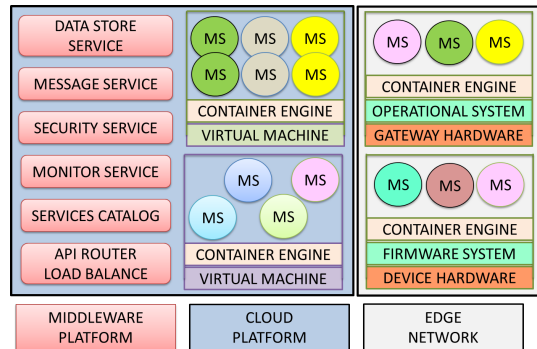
DATA STORE SERVICE

MESSAGE SERVICE

SECURITY SERVICE

MONITOR SERVICE

SERVICES CATALOG

API ROUTER LOAD BALANCE

MS MS MS
MS MS MS
CONTAINER ENGINE
VIRTUAL MACHINE

MS MS
MS MS
CONTAINER ENGINE
VIRTUAL MACHINE

MS MS MS
CONTAINER ENGINE
OPERATIONAL SYSTEM
GATEWAY HARDWARE

MS MS MS
CONTAINER ENGINE
FIRMWARE SYSTEM
DEVICE HARDWARE

MIDDLEWARE PLATFORM

CLOUD PLATFORM

EDGE NETWORK